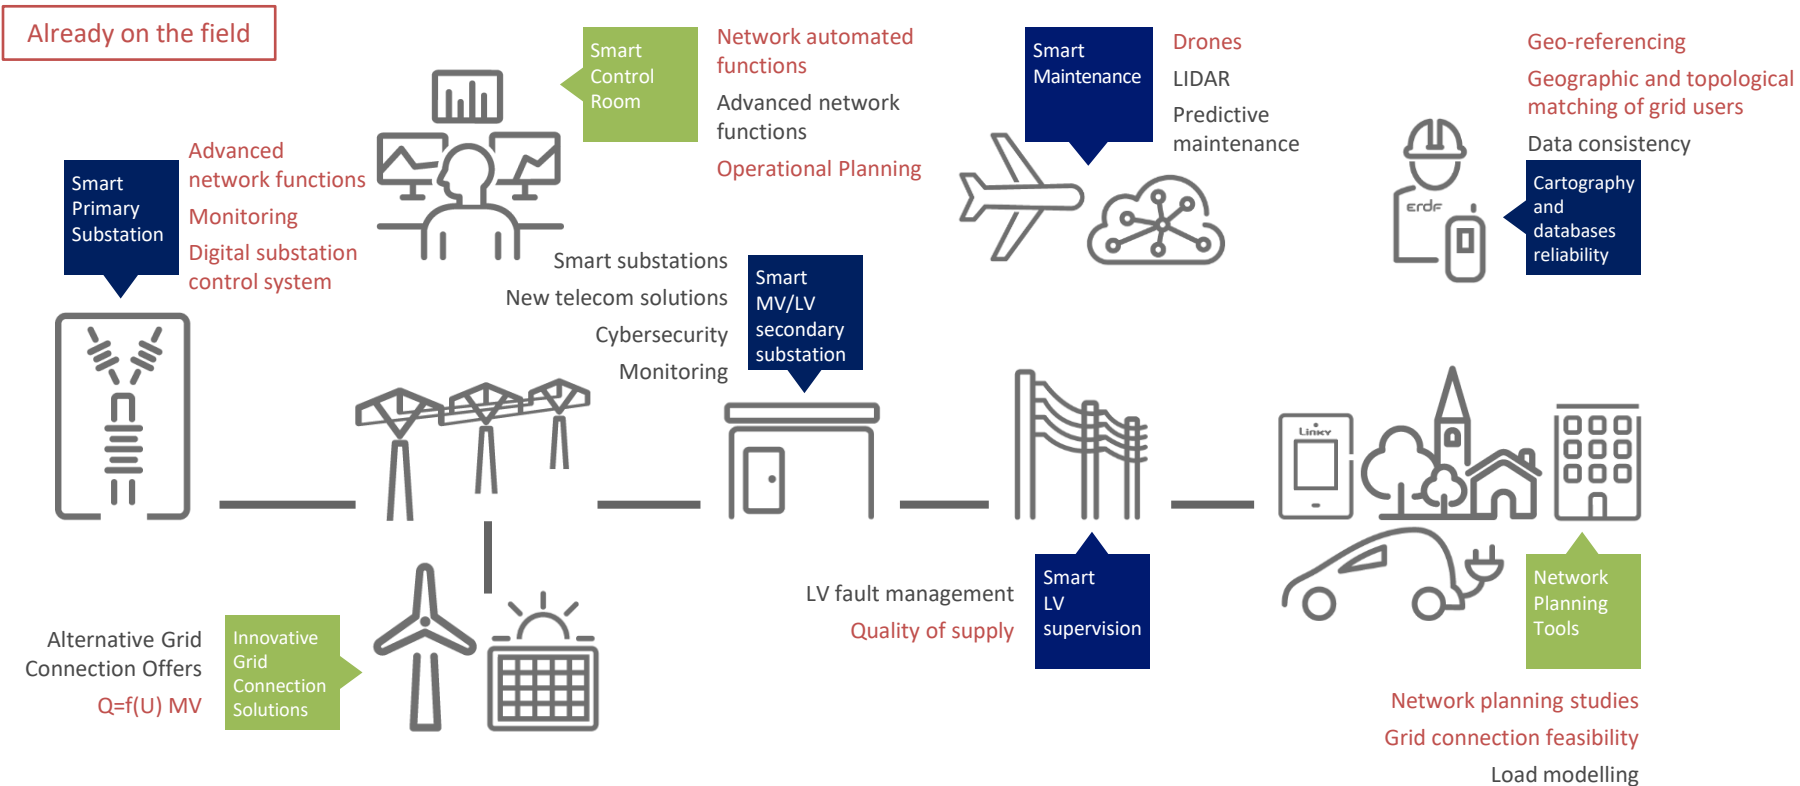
Already on the field

Smart Control Room

Network automated functions

Advanced network functions

Operational Planning

Smart Maintenance

Drones

LIDAR

Predictive maintenance

Geo-referencing

Geographic and topological matching of grid users

Data consistency

Cartography and databases reliability

erdf

Smart Primary Substation

Advanced network functions

Monitoring

Digital substation control system

Smart substations

New telecom solutions

Cybersecurity

Monitoring

Smart MV/LV secondary substation

Linky

Alternative Grid Connection Offers

Q=f(U) MV

Innovative Grid Connection Solutions

LV fault management

Quality of supply

Smart LV supervision

Network Planning Tools

Network planning studies

Grid connection feasibility

Load modelling